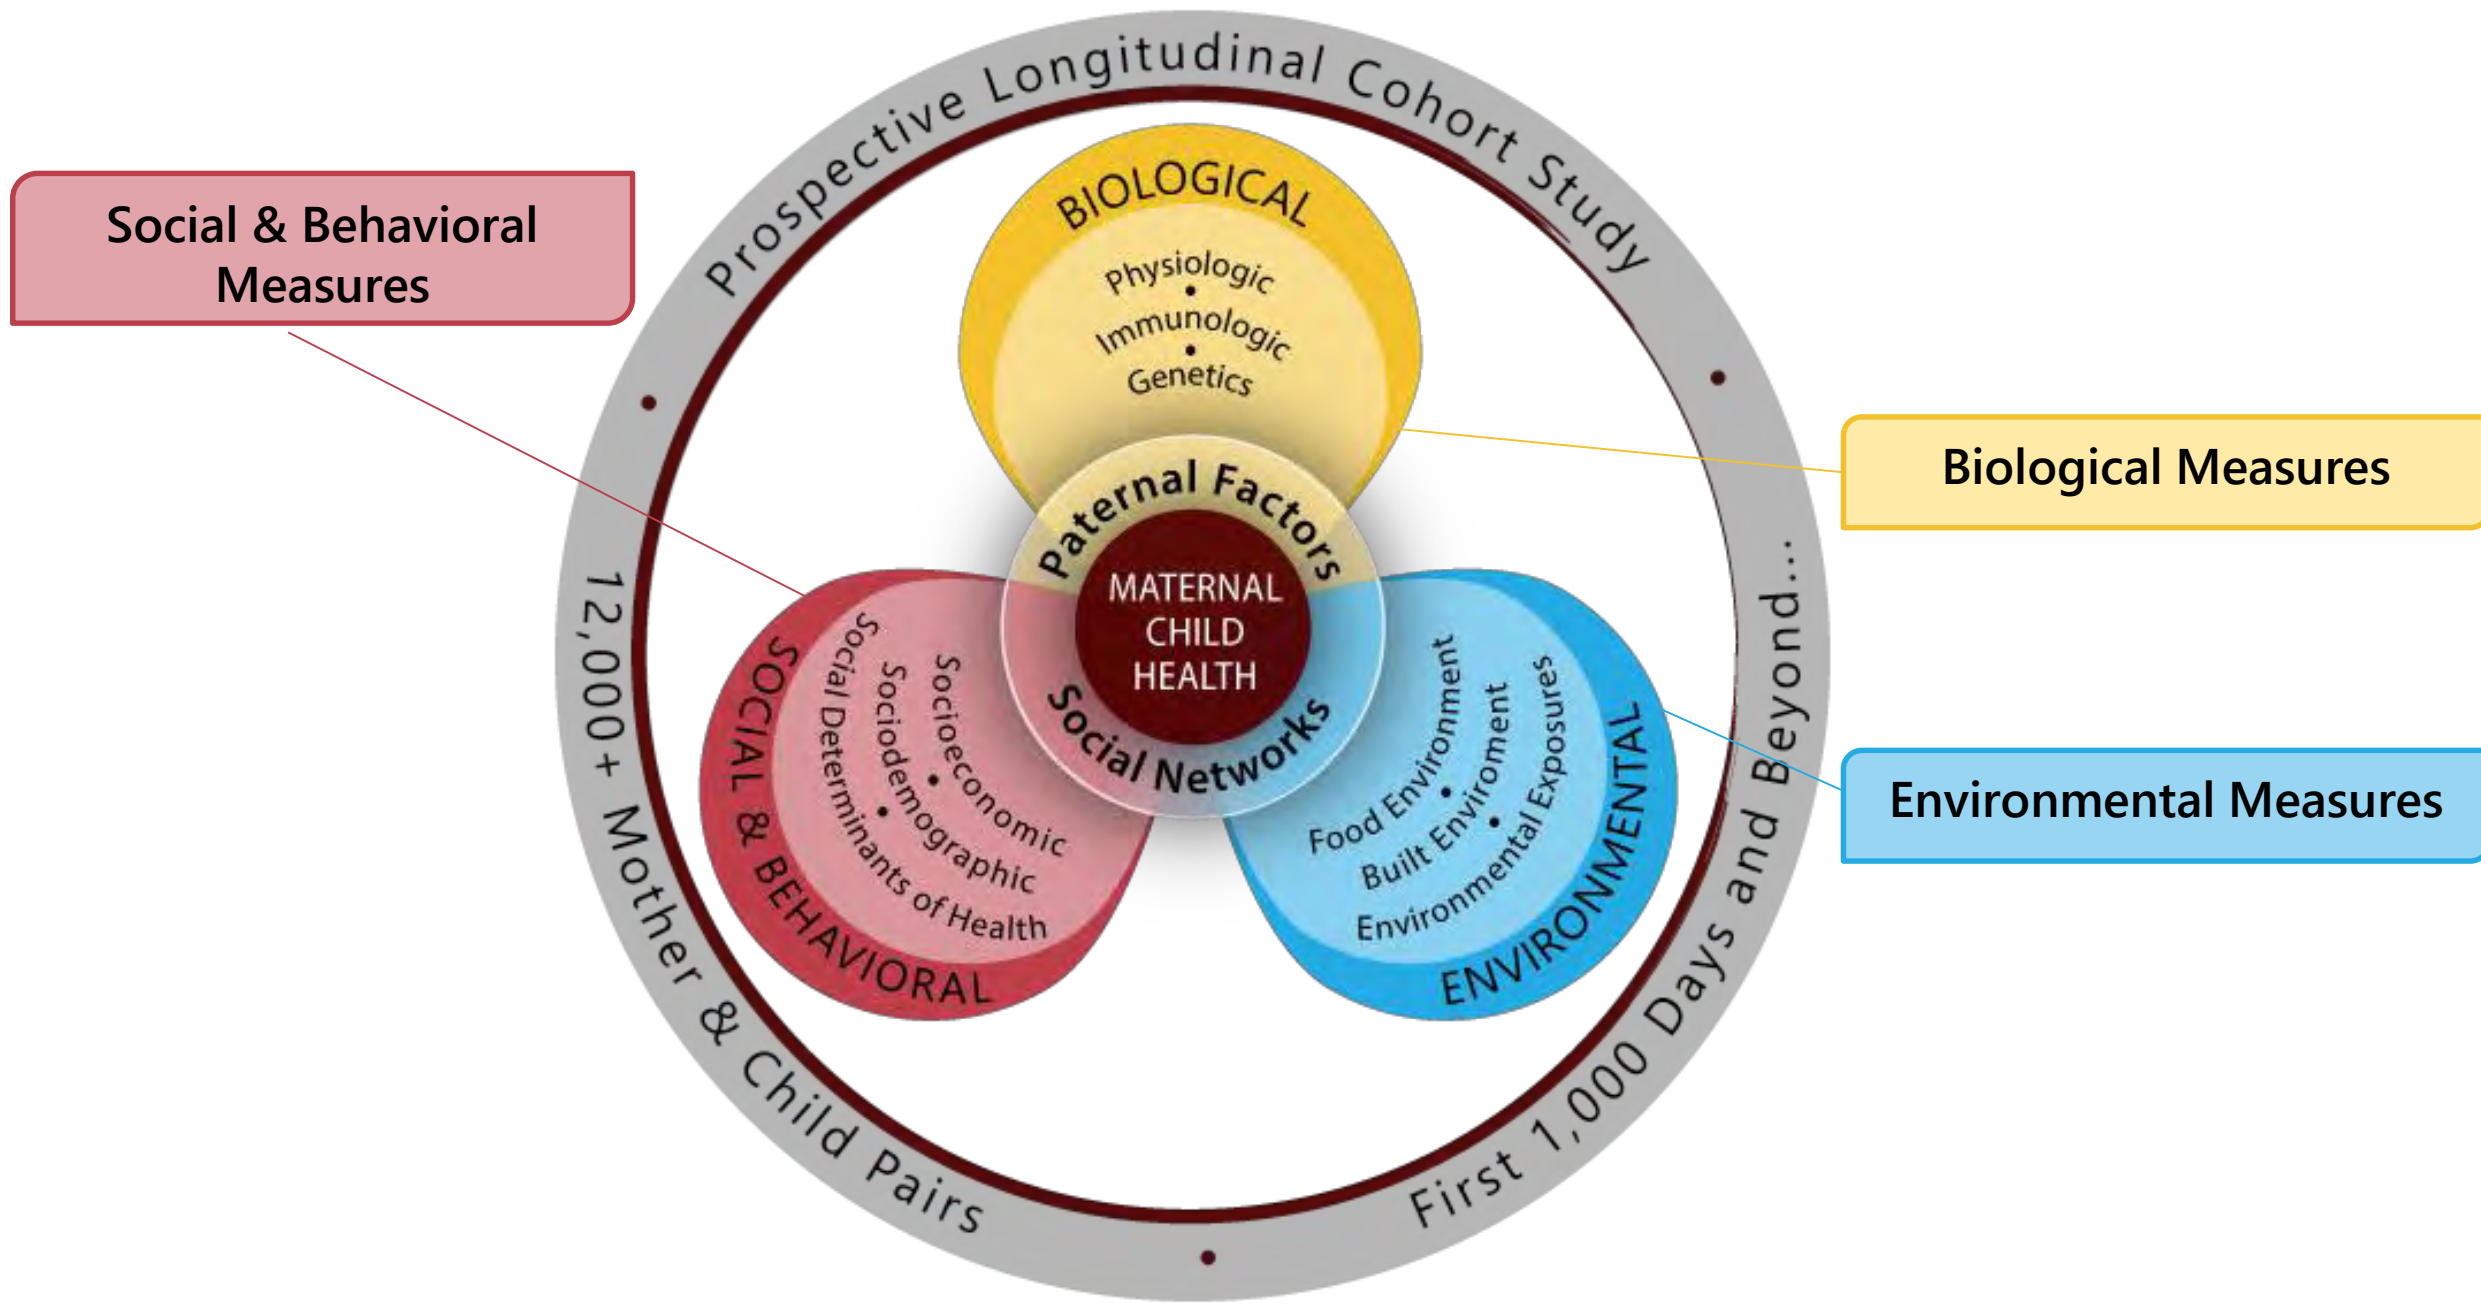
Prospective Longitudinal Cohort Study

Social & Behavioral Measures

BIOLOGICAL
Physiologic
Immunologic
Genetics

Biological Measures

Paternal Factors
MATERNAL CHILD HEALTH
Social Networks

SOCIAL & BEHAVIORAL
Socioeconomic
Sociodemographic
Social Determinants of Health

ENVIRONMENTAL
Food Environment
Built Enviroment
Environmental Exposures

Environmental Measures

12,000+ Mother & Child Pairs

First 1,000 Days and Beyond...